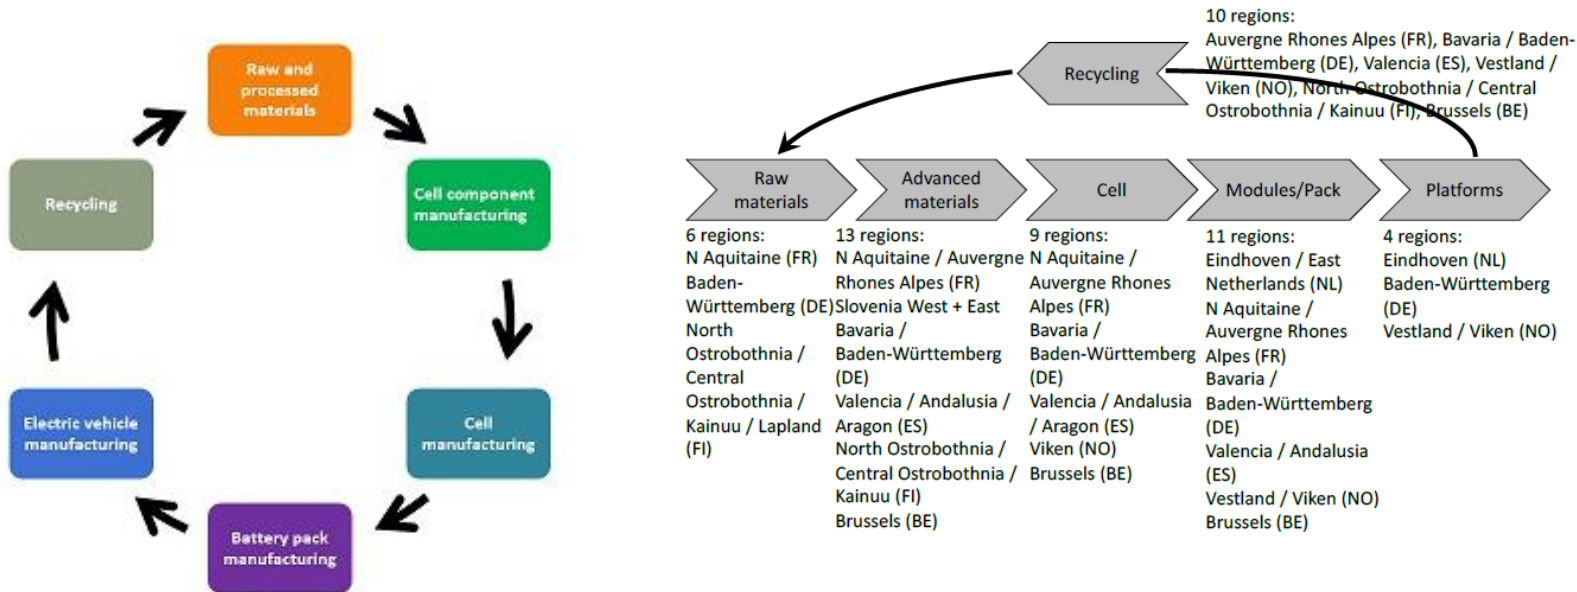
Raw and processed materials

Cell component manufacturing

Cell manufacturing

Battery pack manufacturing

Electric vehicle manufacturing

Recycling

Recycling

10 regions:
Auvergne Rhones Alpes (FR), Bavaria / Baden-Württemberg (DE), Valencia (ES), Vestland / Viken (NO), North Ostrobothnia / Central Ostrobothnia / Kainuu (FI), Brussels (BE)

Raw materials

Advanced materials

Cell

Modules/Pack

Platforms

6 regions:
N Aquitaine (FR)
Baden-Württemberg (DE)
North Ostrobothnia / Central Ostrobothnia / Kainuu / Lapland (FI)

13 regions:
N Aquitaine / Auvergne Rhones Alpes (FR)
Slovenia West + East
Bavaria / Baden-Württemberg (DE)
Valencia / Andalusia / Aragon (ES)
North Ostrobothnia / Central Ostrobothnia / Kainuu (FI)
Brussels (BE)

9 regions:
N Aquitaine / Auvergne Rhones Alpes (FR)
Bavaria / Baden-Württemberg (DE)
Valencia / Andalusia / Aragon (ES)
Viken (NO)
Brussels (BE)

11 regions:
Eindhoven / East Netherlands (NL)
N Aquitaine / Auvergne Rhones Alpes (FR)
Bavaria / Baden-Württemberg (DE)
Valencia / Andalusia (ES)
Vestland / Viken (NO)
Brussels (BE)

4 regions:
Eindhoven (NL)
Baden-Württemberg (DE)
Vestland / Viken (NO)